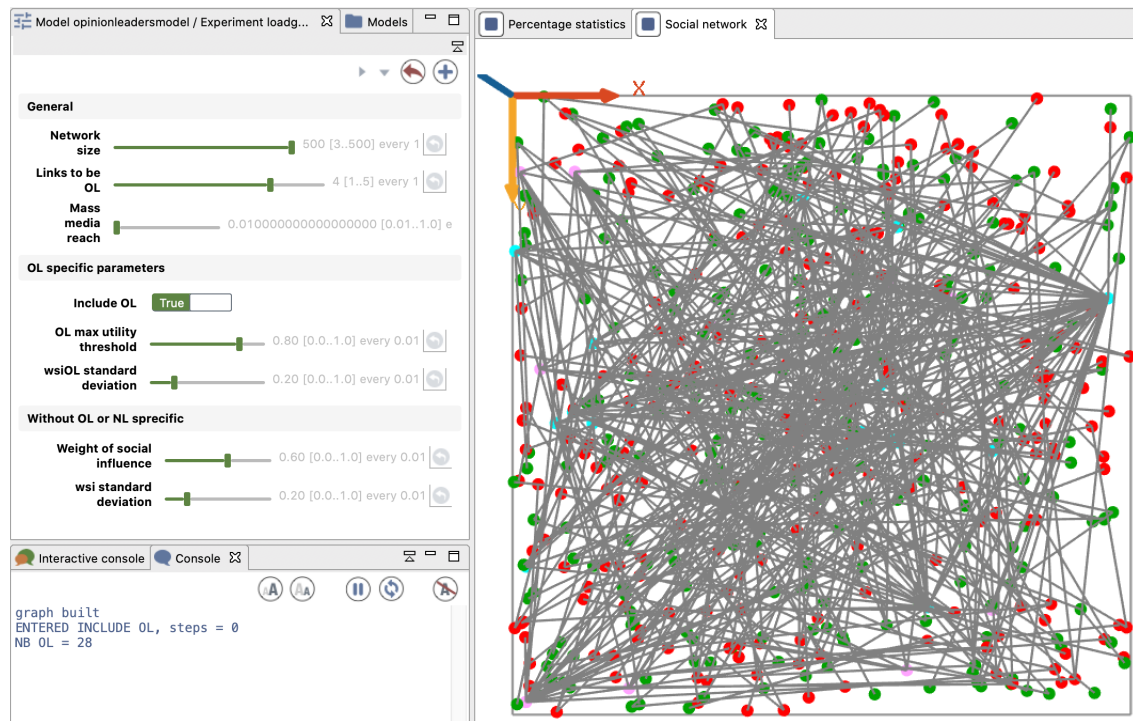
Model opinionleadersmodel / Experiment loadg... Models

Percentage statistics Social network

General

Network size 500 [3..500] every 1

Links to be OL 4 [1..5] every 1

Mass media reach 0.010000000000000000 [0.01..1.0] e

OL specific parameters

Include OL True

OL max utility threshold 0.80 [0.0..1.0] every 0.01

wsiOL standard deviation 0.20 [0.0..1.0] every 0.01

Without OL or NL sprecific

Weight of social influence 0.60 [0.0..1.0] every 0.01

wsi standard deviation 0.20 [0.0..1.0] every 0.01

Interactive console Console

graph built
ENTERED INCLUDE OL, steps = 0
NB OL = 28

X